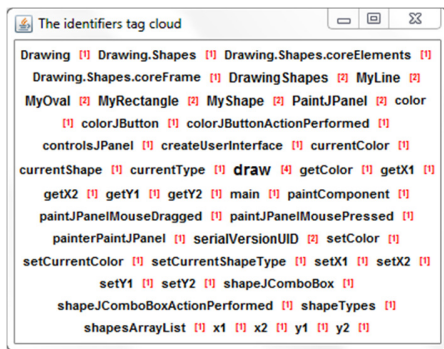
The identifiers tag cloud

Drawing [1] Drawing.Shapes [1] Drawing.Shapes.coreElements [1] Drawing.Shapes.coreFrame [1] DrawingShapes [2] MyLine [2] MyOval [2] MyRectangle [2] MyShape [2] PaintJPanel [2] color [1] colorJButton [1] colorJButtonActionPerformed [1] controlsJPanel [1] createUserInterface [1] currentColor [1] currentShape [1] currentType [1] draw [4] getColor [1] getX1 [1] getX2 [1] getY1 [1] getY2 [1] main [1] paintComponent [1] paintJPanelMouseDragged [1] paintJPanelMousePressed [1] painterPaintJPanel [1] serialVersionUID [2] setColor [1] setCurrentColor [1] setCurrentShapeType [1] setX1 [1] setX2 [1] setY1 [1] setY2 [1] shapeJComboBox [1] shapeJComboBoxActionPerformed [1] shapeTypes [1] shapesArrayList [1] x1 [1] x2 [1] y1 [1] y2 [1]